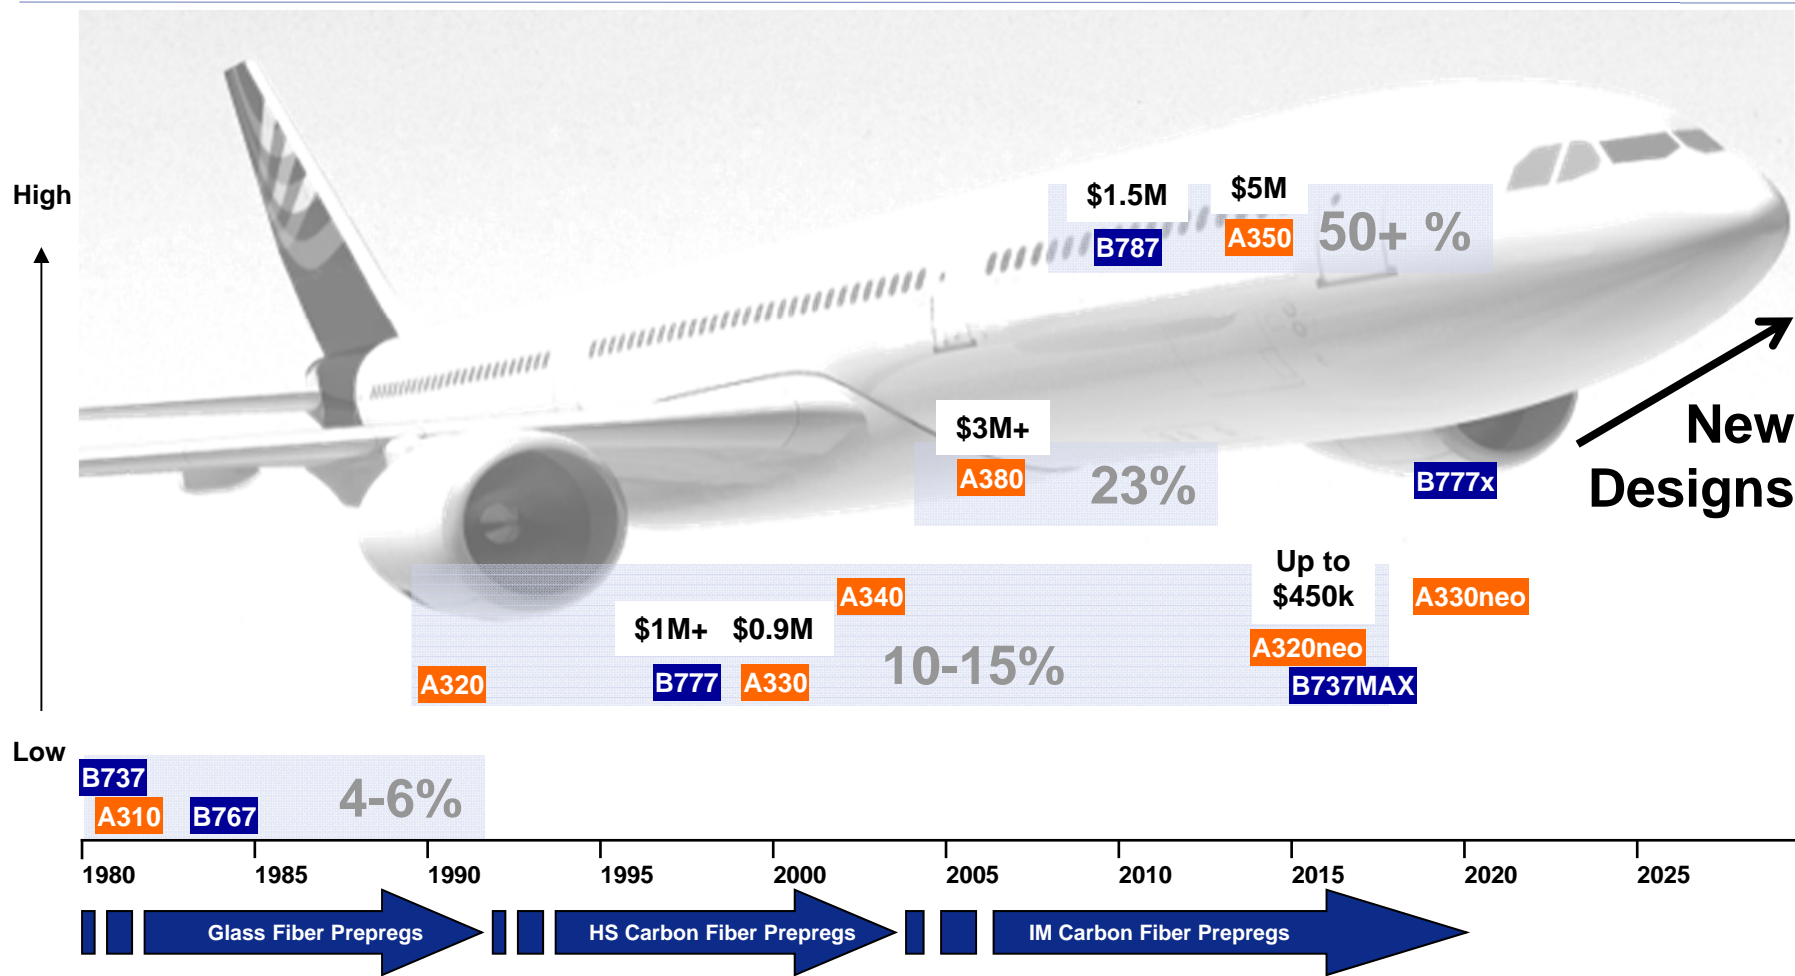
High

Low

$1.5M
$5M
B787
A350
50+ %

$3M+
A380
23%
B777x

New Designs

Up to $450k
A340
A330neo
$1M+
$0.9M
A320neo
10-15%
A320
B777
A330
B737MAX

B737
A310
B767
4-6%

1980
1985
1990
1995
2000
2005
2010
2015
2020
2025

Glass Fiber Prepregs
HS Carbon Fiber Prepregs
IM Carbon Fiber Prepregs